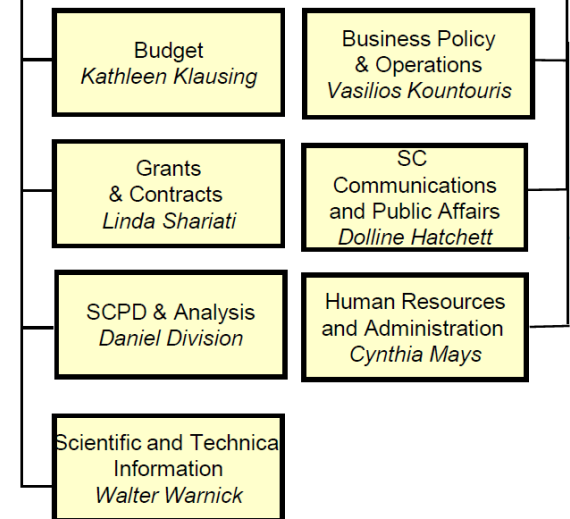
Budget
*Kathleen Klausing*

Business Policy & Operations
*Vasilios Kountouris*

Grants & Contracts
*Linda Shariati*

SC Communications and Public Affairs
*Dolline Hatchett*

SCPD & Analysis
*Daniel Division*

Human Resources and Administration
*Cynthia Mays*

Scientific and Technica Information
*Walter Warnick*